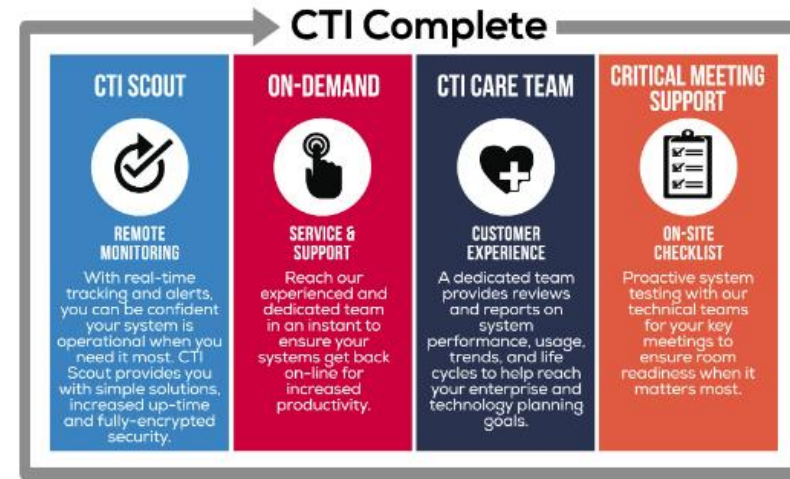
CTI Complete

CTI SCOUT

REMOTE MONITORING

With real-time tracking and alerts, you can be confident your system is operational when you need it most. CTI Scout provides you with simple solutions, increased up-time and fully-encrypted security.

ON-DEMAND

SERVICE & SUPPORT

Reach our experienced and dedicated team in an instant to ensure your systems get back on-line for increased productivity.

CTI CARE TEAM

CUSTOMER EXPERIENCE

A dedicated team provides reviews and reports on system performance, usage, trends, and life cycles to help reach your enterprise and technology planning goals.

CRITICAL MEETING SUPPORT

ON-SITE CHECKLIST

Proactive system testing with our technical teams for your key meetings to ensure room readiness when it matters most.